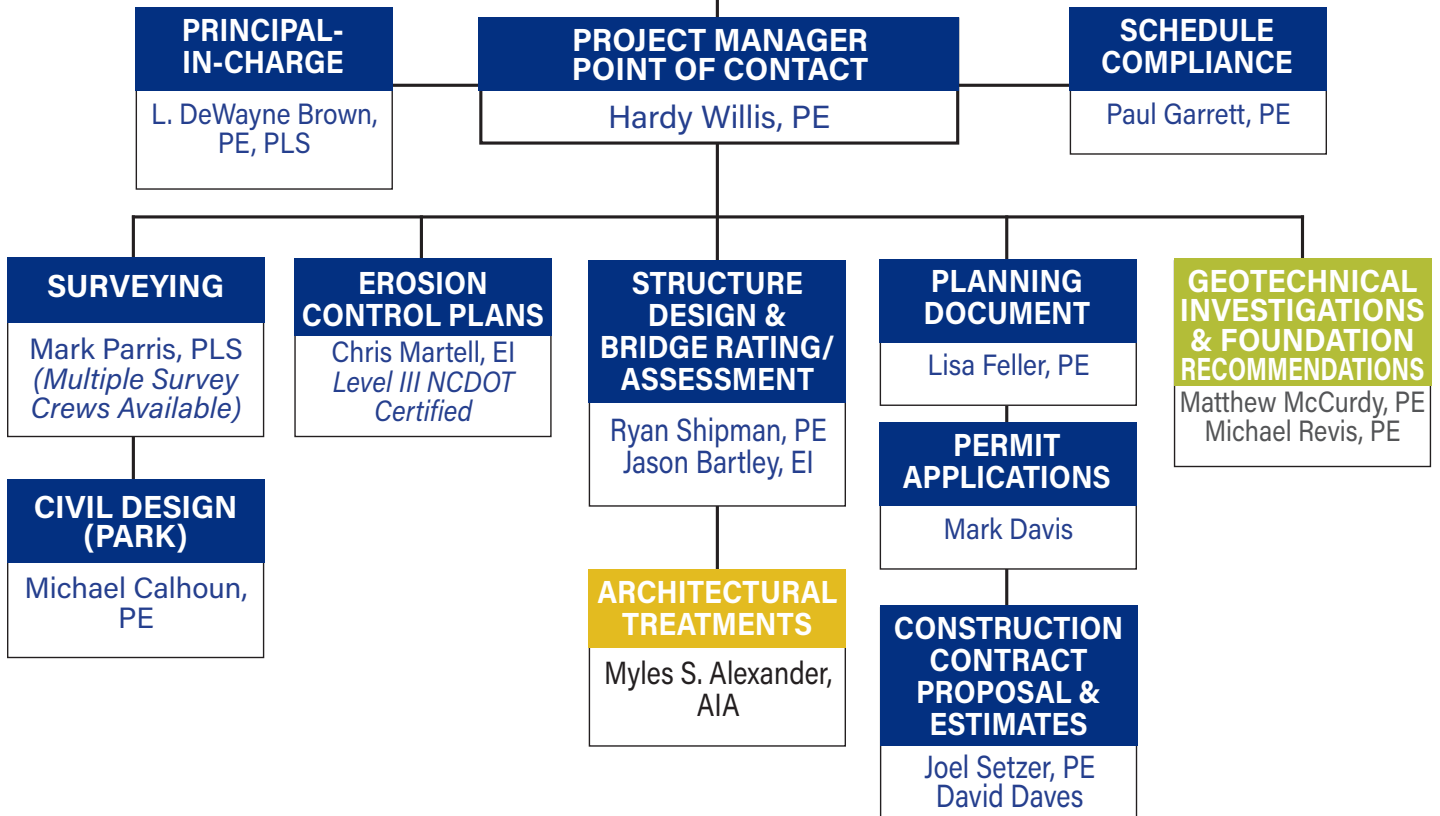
PRINCIPAL-IN-CHARGE

L. DeWayne Brown, PE, PLS

PROJECT MANAGER POINT OF CONTACT

Hardy Willis, PE

SCHEDULE COMPLIANCE

Paul Garrett, PE

SURVEYING

Mark Parris, PLS
*(Multiple Survey Crews Available)*

CIVIL DESIGN (PARK)

Michael Calhoun, PE

EROSION CONTROL PLANS

Chris Martell, EI
*Level III NCDOT Certified*

STRUCTURE DESIGN & BRIDGE RATING/ ASSESSMENT

Ryan Shipman, PE
Jason Bartley, EI

ARCHITECTURAL TREATMENTS

Myles S. Alexander, AIA

PLANNING DOCUMENT

Lisa Feller, PE

PERMIT APPLICATIONS

Mark Davis

CONSTRUCTION CONTRACT PROPOSAL & ESTIMATES

Joel Setzer, PE
David Daves

GEOTECHNICAL INVESTIGATIONS & FOUNDATION RECOMMENDATIONS

Matthew McCurdy, PE
Michael Revis, PE